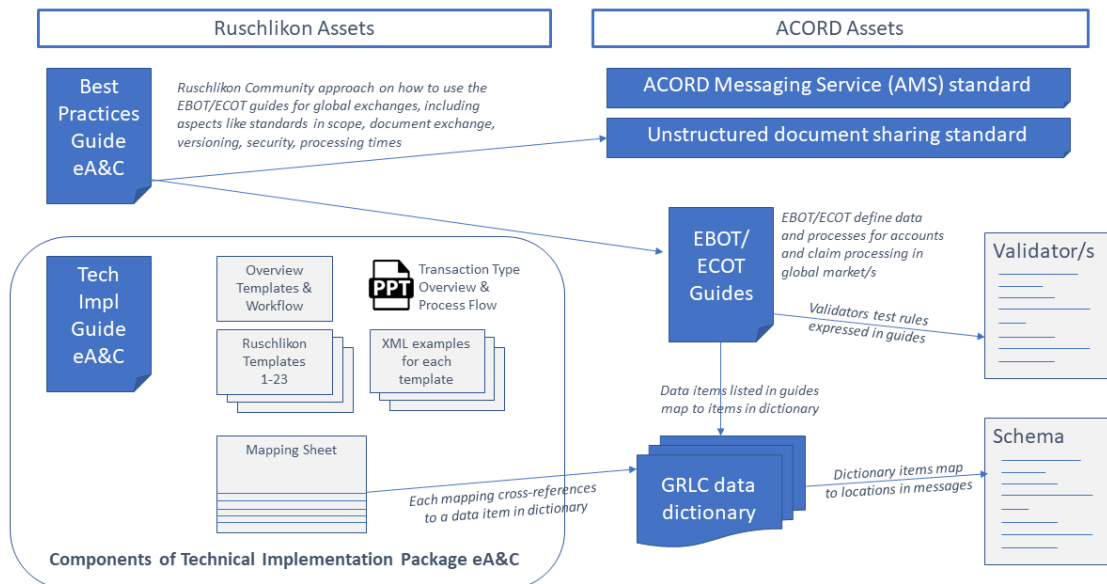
Ruschlikon Assets

ACORD Assets

Best Practices Guide eA&C

Ruschlikon Community approach on how to use the EBOT/ECOT guides for global exchanges, including aspects like standards in scope, document exchange, versioning, security, processing times

ACORD Messaging Service (AMS) standard

Unstructured document sharing standard

EBOT/ ECOT Guides

EBOT/ECOT define data and processes for accounts and claim processing in global market/s

Validator/s

Tech Impl Guide eA&C

Overview Templates & Workflow

PPT

Transaction Type Overview & Process Flow

Ruschlikon Templates 1-23

XML examples for each template

Validators test rules expressed in guides

Data items listed in guides map to items in dictionary

Mapping Sheet

Schema

GRLC data dictionary

Dictionary items map to locations in messages

Each mapping cross-references to a data item in dictionary

Components of Technical Implementation Package eA&C